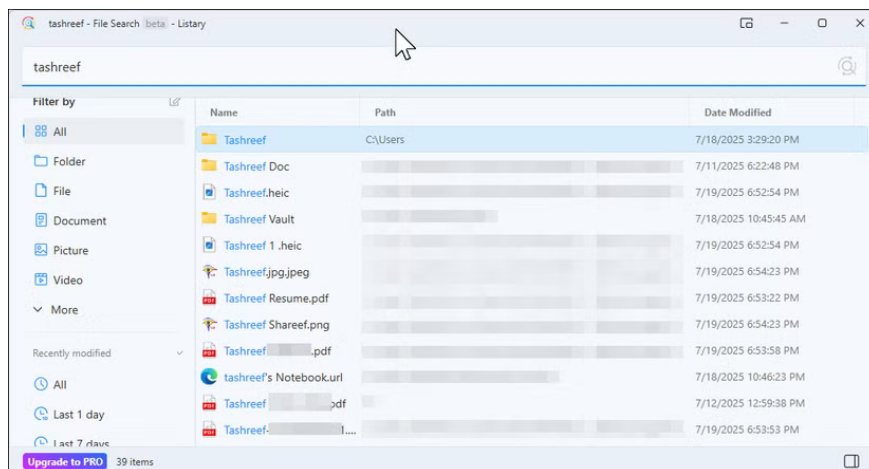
tashreef - File Search beta - Listary

tashreef

Filter by

All

Folder

File

Document

Picture

Video

More

Recently modified

All

Last 1 day

Last 7 days

| Name | Path | Date Modified |
|---|---|---|
| Tashreef | C:\Users | 7/18/2025 3:29:20 PM |
| Tashreef Doc | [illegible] | 7/11/2025 6:22:48 PM |
| Tashreef.heic | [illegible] | 7/19/2025 6:52:54 PM |
| Tashreef Vault | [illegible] | 7/18/2025 10:45:45 AM |
| Tashreef 1 .heic | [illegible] | 7/19/2025 6:52:54 PM |
| Tashreef.jpg.jpeg | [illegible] | 7/19/2025 6:54:23 PM |
| Tashreef Resume.pdf | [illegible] | 7/19/2025 6:53:22 PM |
| Tashreef Shareef.png | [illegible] | 7/19/2025 6:54:23 PM |
| Tashreef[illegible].pdf | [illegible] | 7/19/2025 6:53:58 PM |
| tashreef's Notebook.url | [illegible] | 7/18/2025 10:46:23 PM |
| Tashreef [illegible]pdf | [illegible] | 7/12/2025 12:59:38 PM |
| Tashreef-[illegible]l.... | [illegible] | 7/19/2025 6:53:53 PM |

Upgrade to PRO 39 items